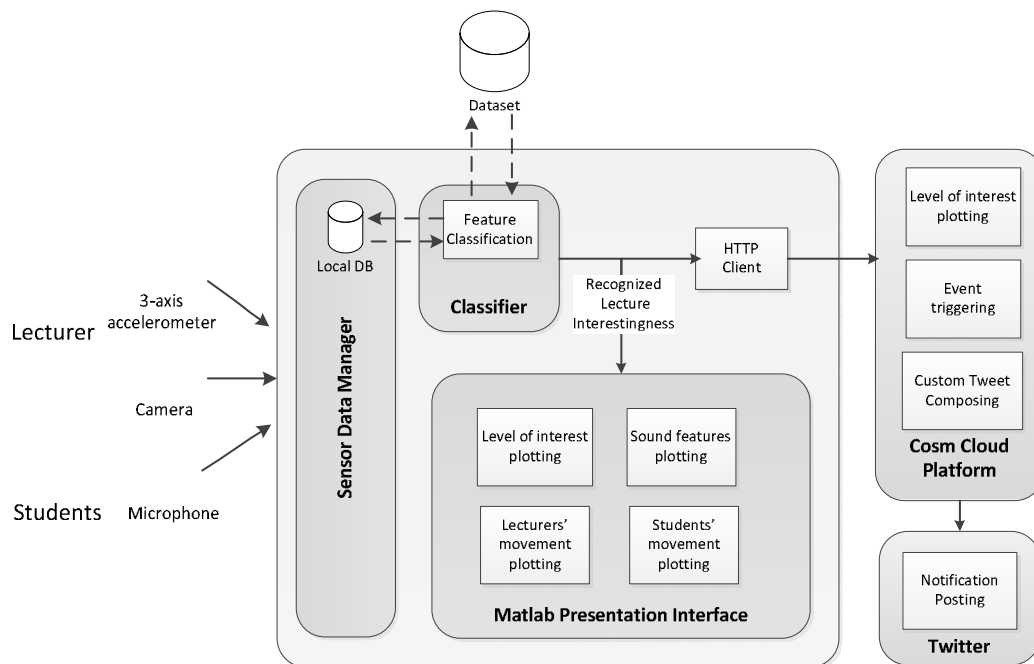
Dataset

Local DB

Feature Classification

Classifier

HTTP Client

Recognized Lecture Interestingness

Sensor Data Manager

Lecturer

3-axis accelerometer

Camera

Students

Microphone

Level of interest plotting

Sound features plotting

Lecturers' movement plotting

Students' movement plotting

Matlab Presentation Interface

Level of interest plotting

Event triggering

Custom Tweet Composing

Cosm Cloud Platform

Notification Posting

Twitter